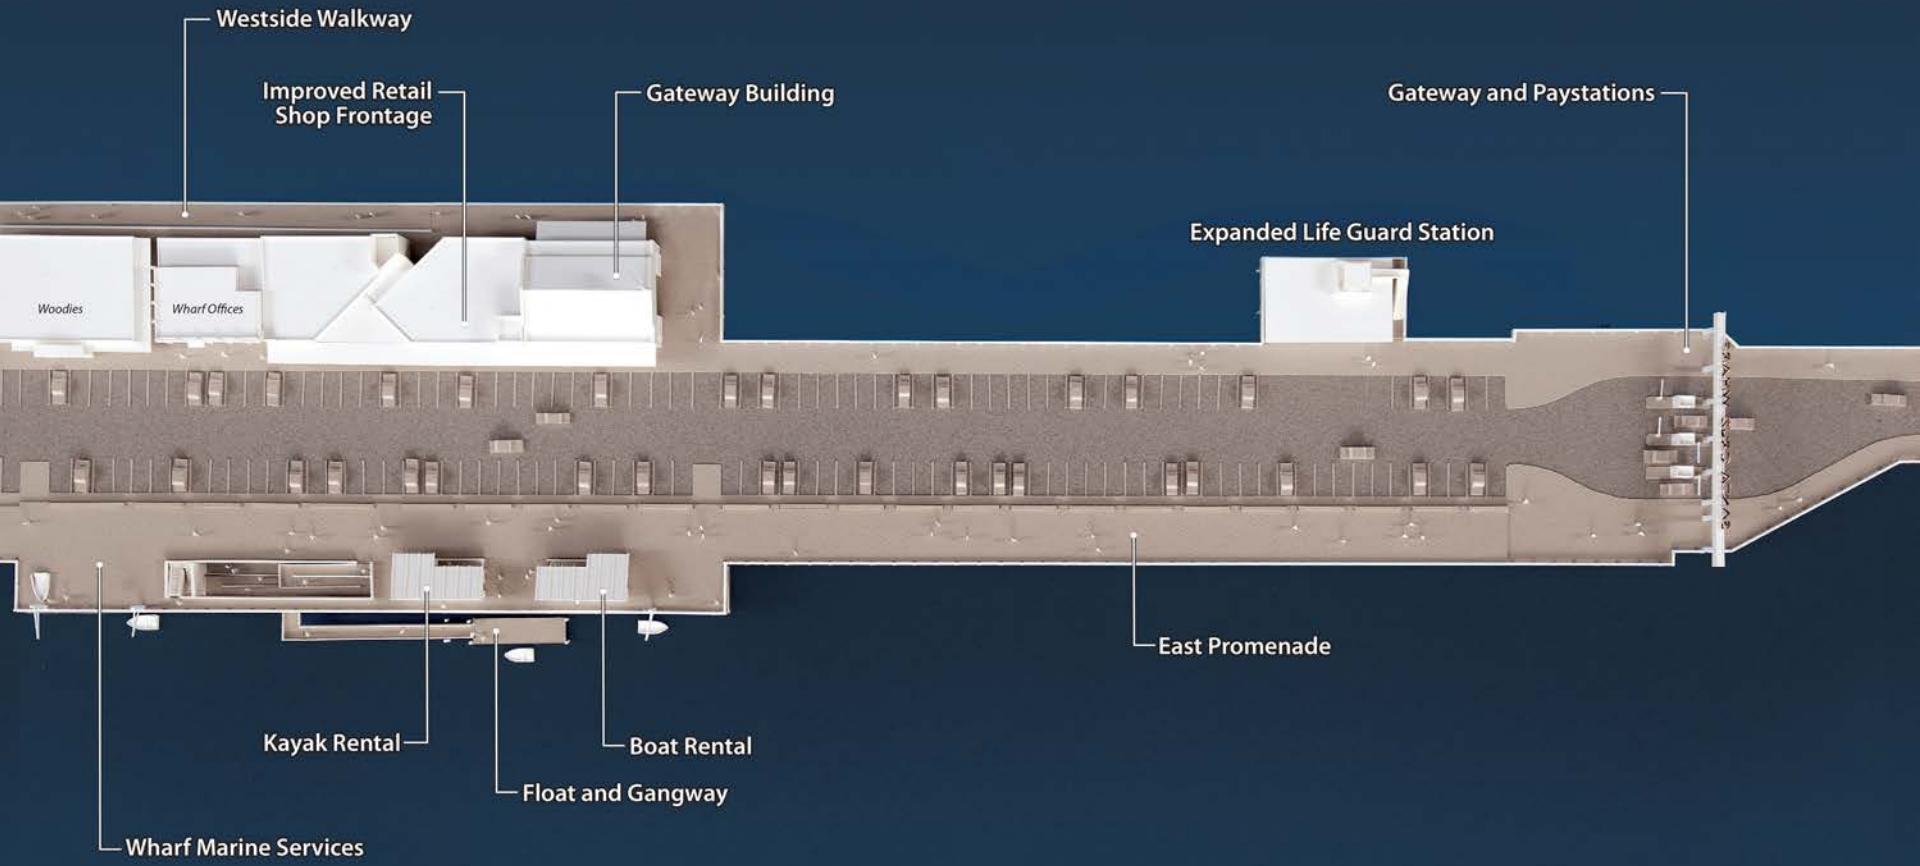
Westside Walkway

Improved Retail Shop Frontage

Gateway Building

Gateway and Paystations

Expanded Life Guard Station

Woodies

Wharf Offices

East Promenade

Kayak Rental

Boat Rental

Float and Gangway

Wharf Marine Services